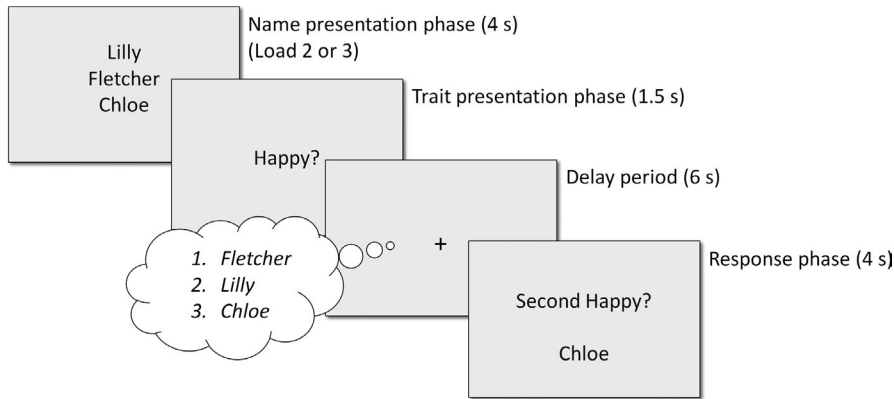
Lilly
Fletcher
Chloe

Name presentation phase (4 s)
(Load 2 or 3)

Happy?

Trait presentation phase (1.5 s)

1. *Fletcher*
2. *Lilly*
3. *Chloe*

+

Delay period (6 s)

Second Happy?

Chloe

Response phase (4 s)